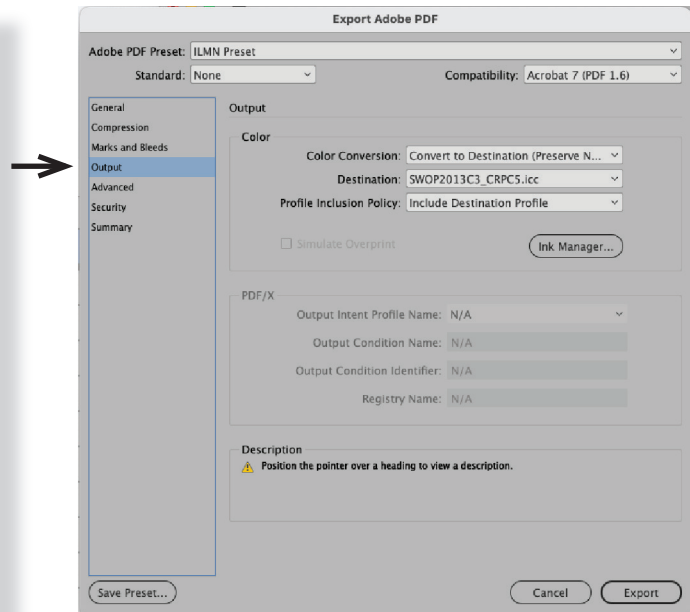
Export Adobe PDF

Adobe PDF Preset: ILMN Preset

Standard: None

Compatibility: Acrobat 7 (PDF 1.6)

General
Compression
Marks and Bleeds
Output
Advanced
Security
Summary

Output

Color

Color Conversion: Convert to Destination (Preserve N...

Destination: SWOP2013C3_CRPC5.icc

Profile Inclusion Policy: Include Destination Profile

Simulate Overprint

Ink Manager...

PDF/X

Output Intent Profile Name: N/A

Output Condition Name: N/A

Output Condition Identifier: N/A

Registry Name: N/A

Description

Position the pointer over a heading to view a description.

Save Preset...

Cancel

Export